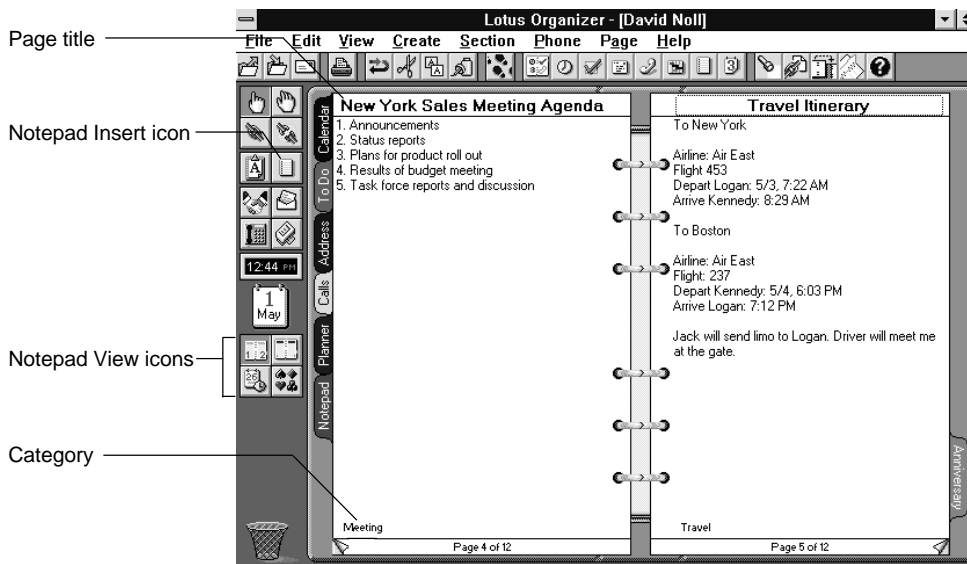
Page title

Notepad Insert icon

Notepad View icons

Category

Lotus Organizer - [David Noll]

File Edit View Create Section Phone Page Help

Calendar
To Do
Address
Calls
Planner
Notepad

12:44 PM

1
May

New York Sales Meeting Agenda

1. Announcements
2. Status reports
3. Plans for product roll out
4. Results of budget meeting
5. Task force reports and discussion

Meeting

Page 4 of 12

Travel Itinerary

To New York

Airline: Air East
Flight 453
Depart Logan: 5/3, 7:22 AM
Arrive Kennedy: 8:29 AM

To Boston

Airline: Air East
Flight: 237
Depart Kennedy: 5/4, 6:03 PM
Arrive Logan: 7:12 PM

Jack will send limo to Logan. Driver will meet me at the gate.

Travel

Page 5 of 12

Anniversary